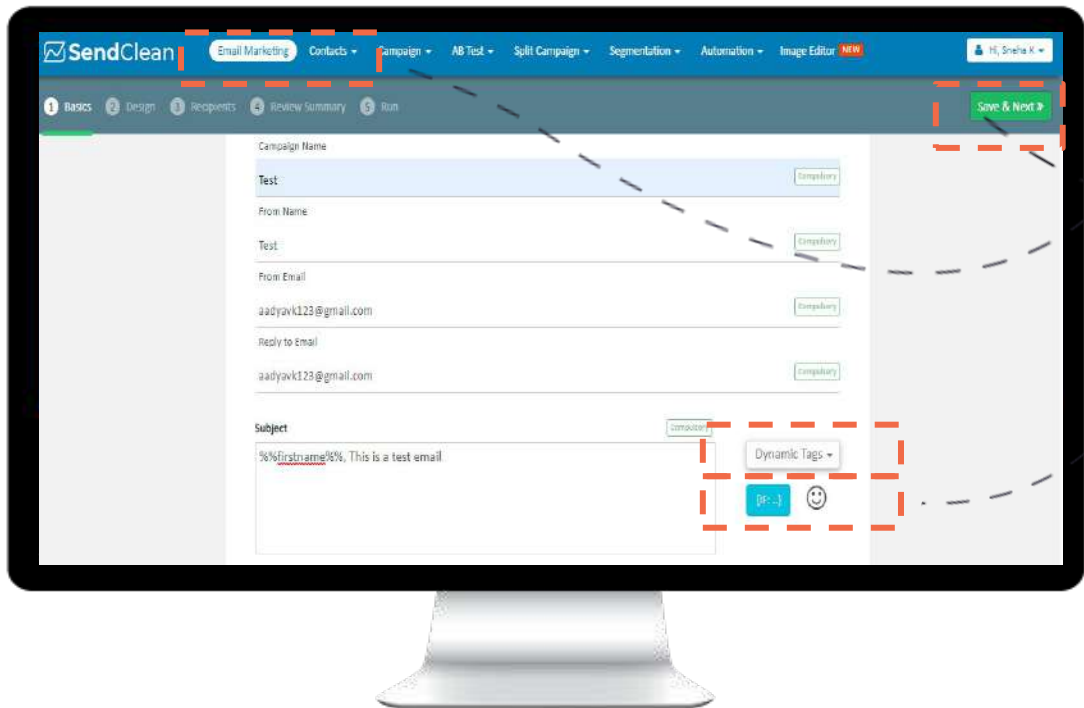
SendClean
Email Marketing
Contacts
Campaign
AB Test
Split Campaign
Segmentation
Automation
Image Editor NEW
Hi, Sneha K

1 Basics
2 Design
3 Recipients
4 Review Summary
5 Run
Save & Next »

Campaign Name
Test
Compulsory

From Name
Test
Compulsory

From Email
aadyavk123@gmail.com
Compulsory

Reply to Email
aadyavk123@gmail.com
Compulsory

Subject
Compulsory
%%firstname%%, This is a test email

Dynamic Tags
[IF...]